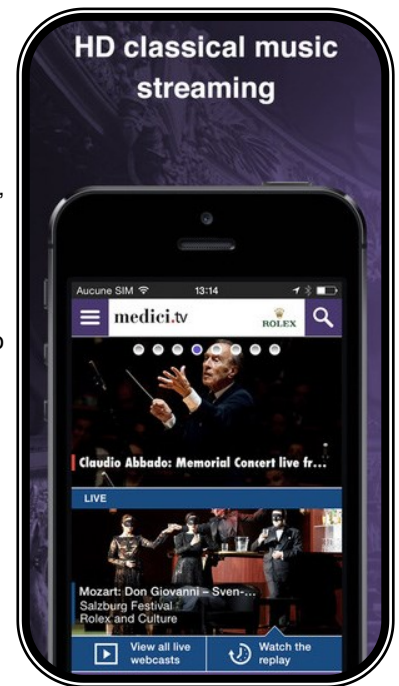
HD classical music streaming

Aucune SIM 13:14

medici.tv

ROLEX

Claudio Abbado: Memorial Concert live fr...

LIVE

Mozart: Don Giovanni – Sven-...
Salzburg Festival
Rolex and Culture

View all live webcasts

Watch the replay